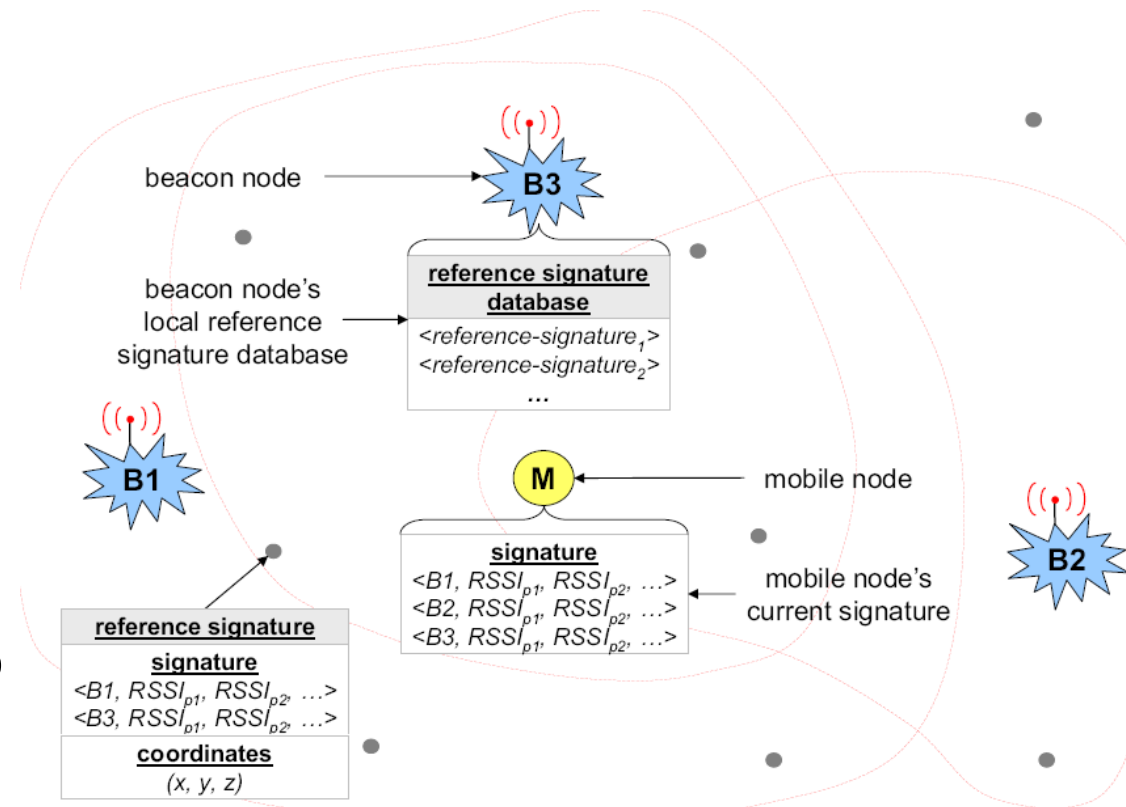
beacon node

B3

beacon node's local reference signature database

reference signature database
<reference-signature$_1$>
<reference-signature$_2$>
...

B1

M

mobile node

B2

signature
<B1, RSSI$_{p1}$, RSSI$_{p2}$, ...>
<B2, RSSI$_{p1}$, RSSI$_{p2}$, ...>
<B3, RSSI$_{p1}$, RSSI$_{p2}$, ...>

mobile node's current signature

reference signature
signature
<B1, RSSI$_{p1}$, RSSI$_{p2}$, ...>
<B3, RSSI$_{p1}$, RSSI$_{p2}$, ...>
coordinates
(x, y, z)